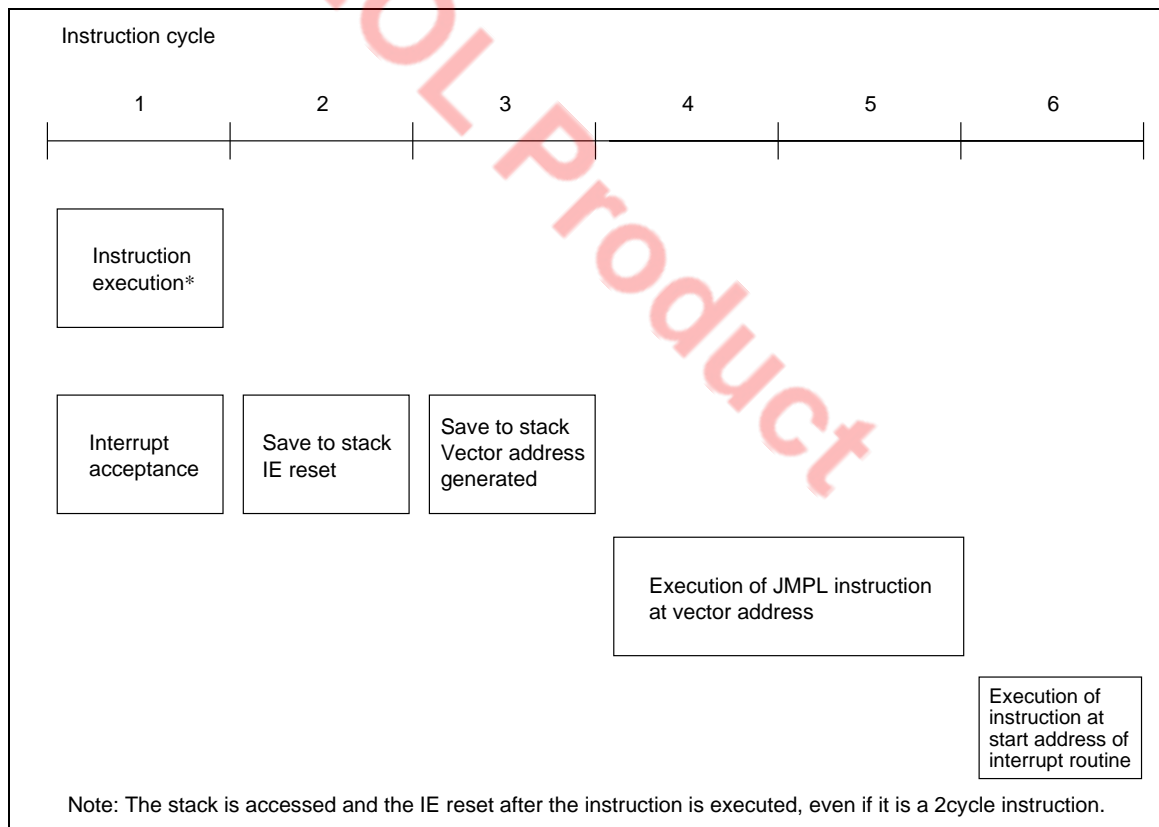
Instruction cycle

1 2 3 4 5 6

Instruction execution*

Interrupt acceptance

Save to stack IE reset

Save to stack Vector address generated

Execution of JMPL instruction at vector address

Execution of instruction at start address of interrupt routine

Note: The stack is accessed and the IE reset after the instruction is executed, even if it is a 2cycle instruction.

OL Product